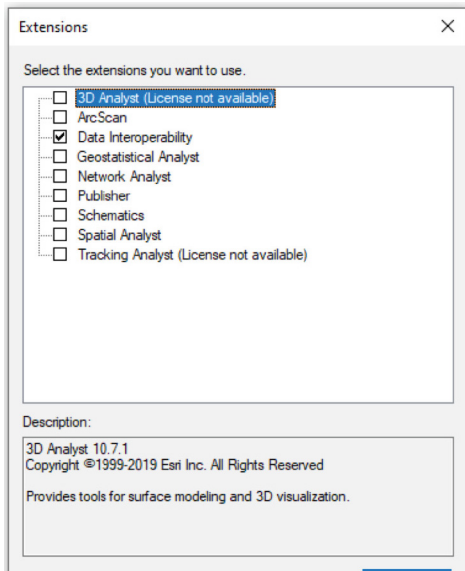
Extensions

×

Select the extensions you want to use.

3D Analyst (License not available)
ArcScan
Data Interoperability
Geostatistical Analyst
Network Analyst
Publisher
Schematics
Spatial Analyst
Tracking Analyst (License not available)

Description:

3D Analyst 10.7.1
Copyright ©1999-2019 Esri Inc. All Rights Reserved

Provides tools for surface modeling and 3D visualization.